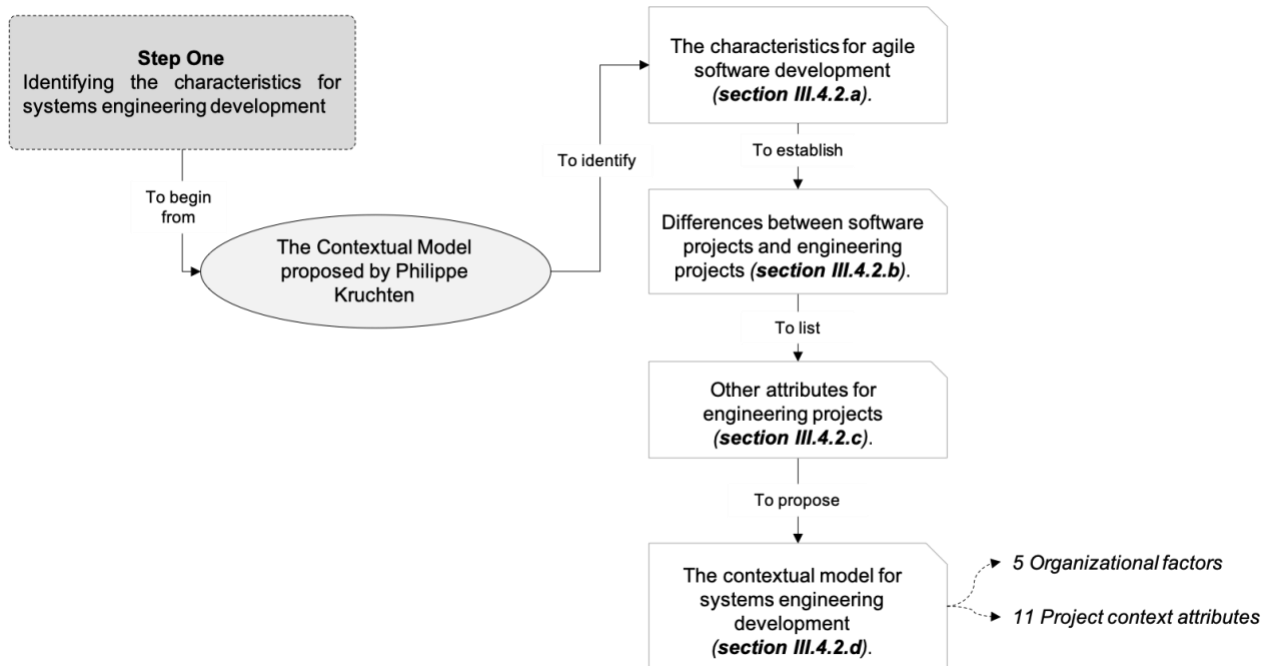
**Step One**
Identifying the characteristics for systems engineering development

To begin from

The Contextual Model proposed by Philippe Kruchten

To identify

The characteristics for agile software development (***section III.4.2.a***).

To establish

Differences between software projects and engineering projects (***section III.4.2.b***).

To list

Other attributes for engineering projects (***section III.4.2.c***).

To propose

The contextual model for systems engineering development (***section III.4.2.d***).

*5 Organizational factors*

*11 Project context attributes*